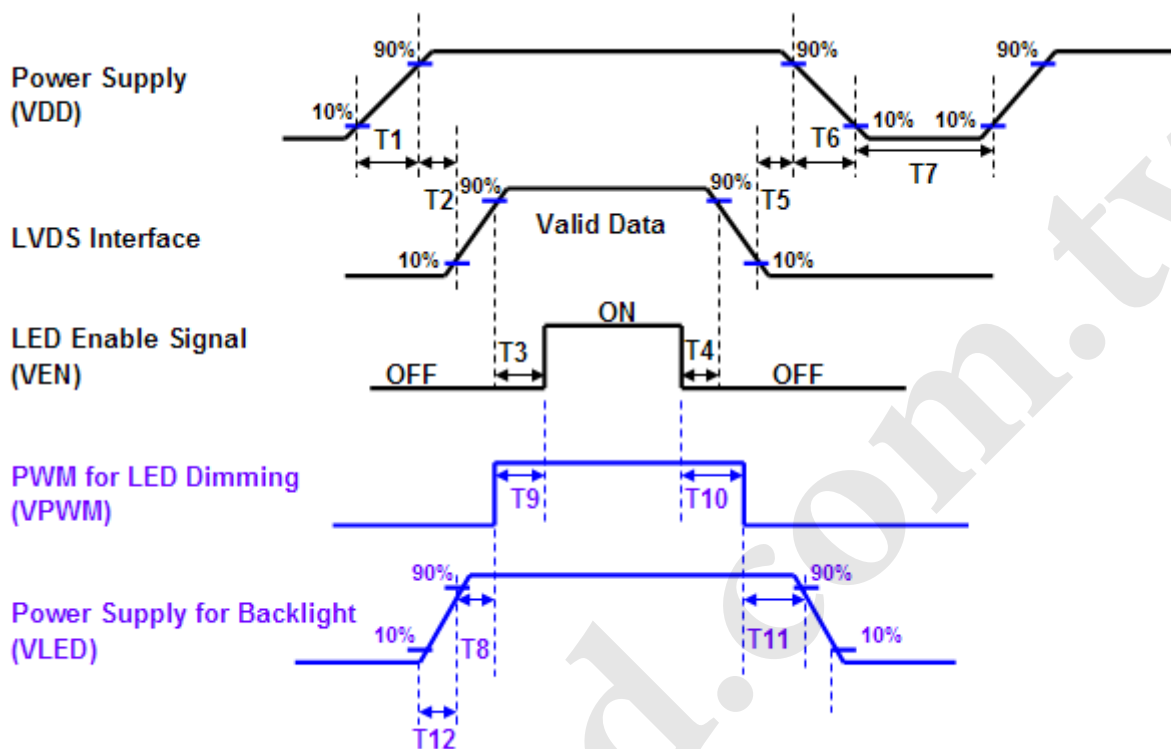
Power Supply
(VDD)

90%
10%
T1
90%
T6
10%
10%
T7
90%

T2
90%
Valid Data
90%
T5

LVDS Interface

10%
10%

ON

LED Enable Signal
(VEN)

T3
T4
OFF
OFF

PWM for LED Dimming
(VPWM)

T9
T10

90%
90%

Power Supply for Backlight
(VLED)

10%
T8
T11
10%

T12

d.com.tw